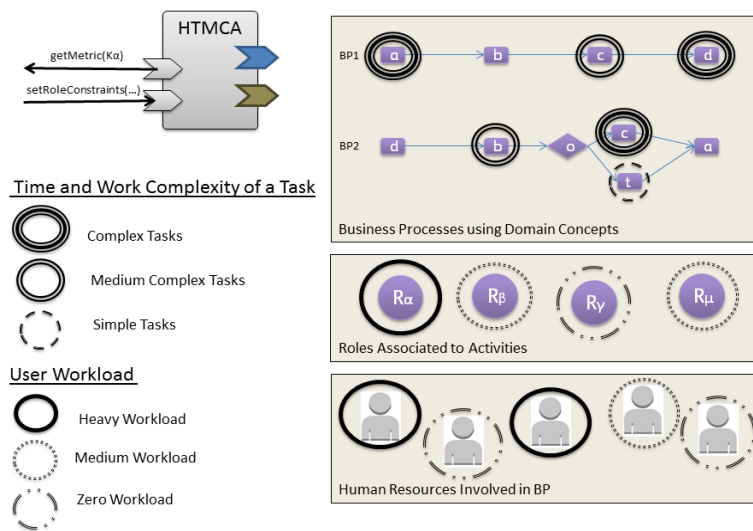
HTMCA

getMetric(Kα)

setRoleConstraints(...)

Time and Work Complexity of a Task

Complex Tasks

Medium Complex Tasks

Simple Tasks

User Workload

Heavy Workload

Medium Workload

Zero Workload

BP1

a

b

c

d

BP2

d

b

o

c

a

t

Business Processes using Domain Concepts

$R_\alpha$

$R_\beta$

$R_\gamma$

$R_\mu$

Roles Associated to Activities

Human Resources Involved in BP